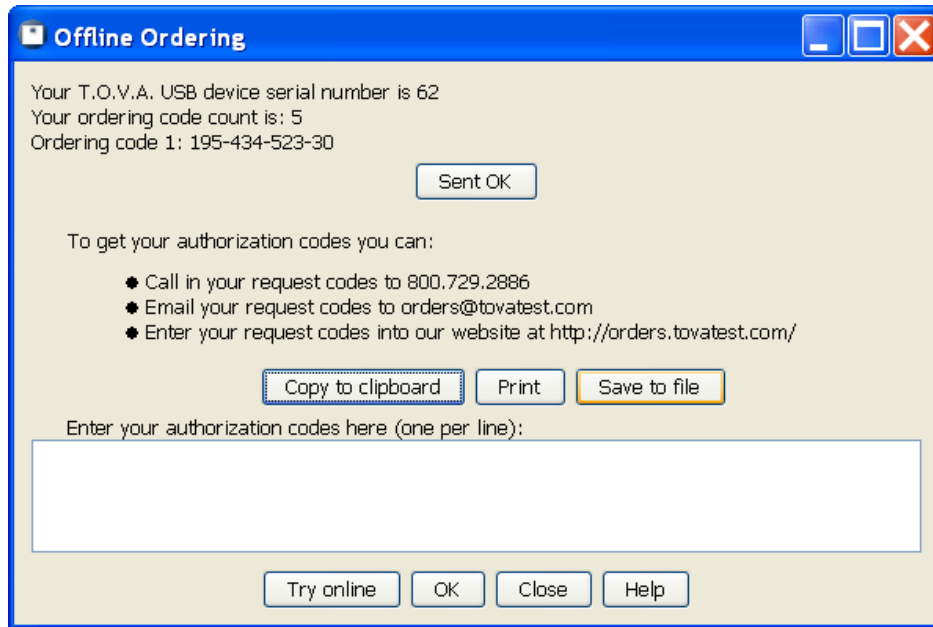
Offline Ordering

Your T.O.V.A. USB device serial number is 62
Your ordering code count is: 5
Ordering code 1: 195-434-523-30

Sent OK

To get your authorization codes you can:

- Call in your request codes to 800.729.2886
- Email your request codes to orders@tovatest.com
- Enter your request codes into our website at http://orders.tovatest.com/

Copy to clipboard Print Save to file

Enter your authorization codes here (one per line):

Try online OK Close Help